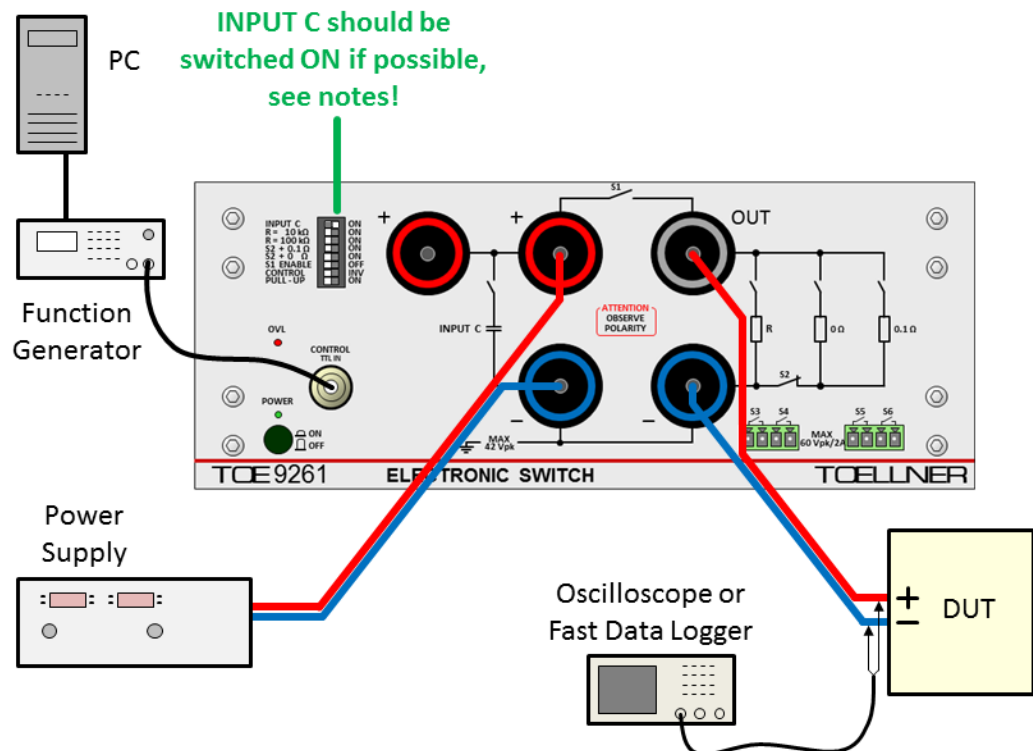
PC

INPUT C should be switched ON if possible, see notes!

Function Generator

INPUT C ON
R = 10 kΩ ON
R = 100 kΩ ON
S2 + 0.1 Ω ON
S2 + 0 Ω ON
S1 ENABLE OFF
CONTROL INV
PULL - UP ON

+

+

S1

OUT

OVL

CONTROL
TTL IN

INPUT C

ATTENTION
OBSERVE
POLARITY

R

0 Ω

0.1 Ω

S2

POWER

ON
OFF

–

–

MAX
42 Vpk

S3 S4

MAX
60 Vpk/2A

S5 S6

TOE 9261

ELECTRONIC SWITCH

TOELLNER

Power Supply

Oscilloscope or Fast Data Logger

+
–
DUT